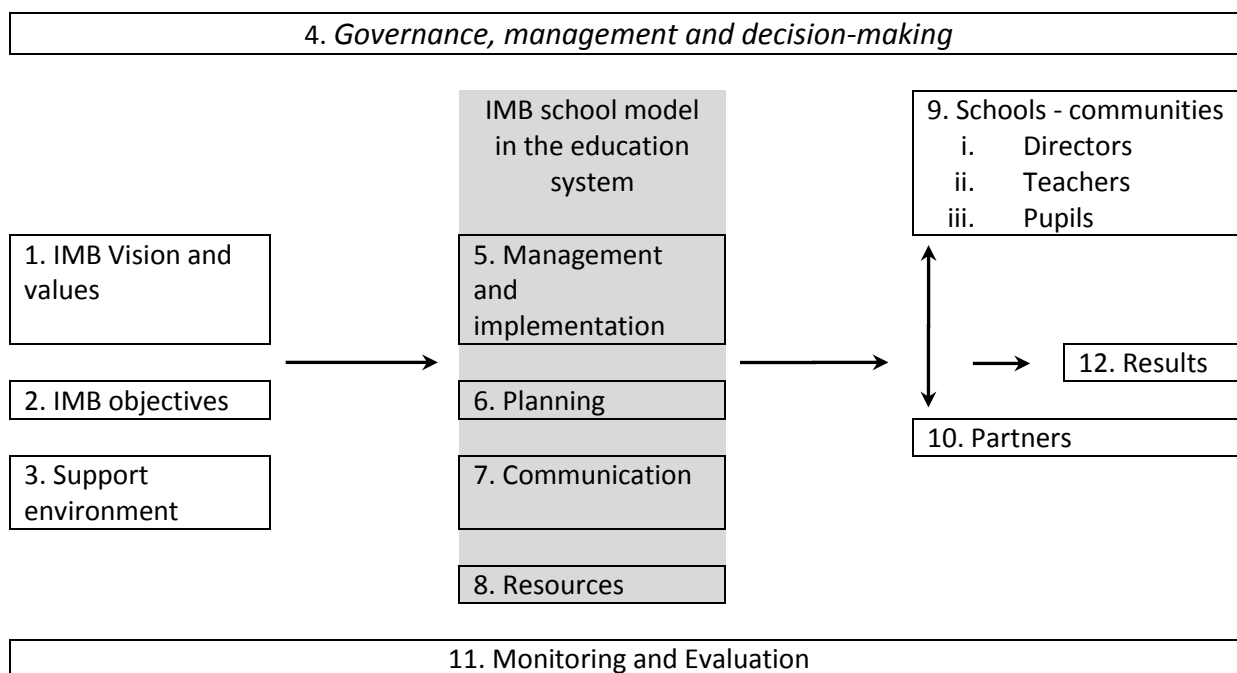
4. *Governance, management and decision-making*

IMB school model in the education system

1. IMB Vision and values

2. IMB objectives

3. Support environment

5. Management and implementation

6. Planning

7. Communication

8. Resources

9. Schools - communities
i. Directors
ii. Teachers
iii. Pupils

10. Partners

12. Results

11. Monitoring and Evaluation